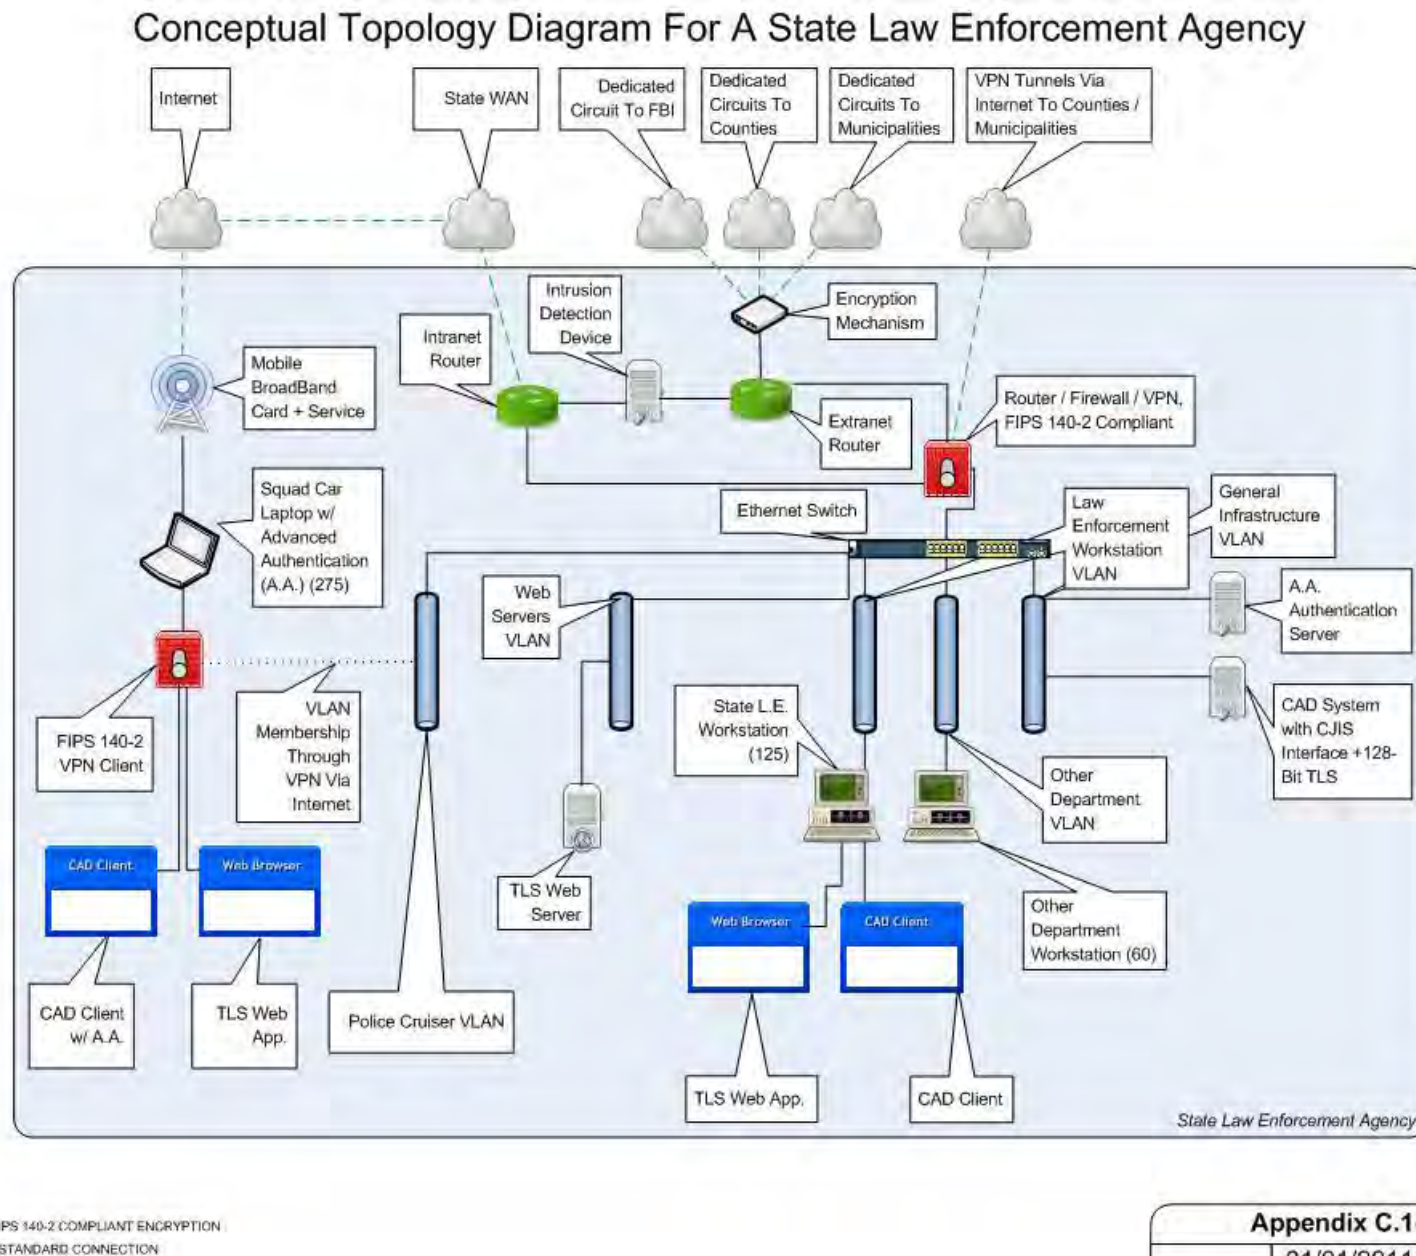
Conceptual Topology Diagram For A State Law Enforcement Agency

Internet

State WAN

Dedicated Circuit To FBI

Dedicated Circuits To Counties

Dedicated Circuits To Municipalities

VPN Tunnels Via Internet To Counties / Municipalities

Intrusion Detection Device

Encryption Mechanism

Intranet Router

Mobile BroadBand Card + Service

Extranet Router

Router / Firewall / VPN, FIPS 140-2 Compliant

Squad Car Laptop w/ Advanced Authentication (A.A.) (275)

Ethernet Switch

Law Enforcement Workstation VLAN

General Infrastructure VLAN

Web Servers VLAN

A.A. Authentication Server

VLAN Membership Through VPN Via Internet

FIPS 140-2 VPN Client

State L.E. Workstation (125)

CAD System with CJIS Interface +128-Bit TLS

Other Department VLAN

CAD Client

Web Browser

TLS Web Server

Web Browser

CAD Client

Other Department Workstation (60)

CAD Client w/ A.A.

TLS Web App.

Police Cruiser VLAN

TLS Web App.

CAD Client

State Law Enforcement Agency

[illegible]PS 140-2 COMPLIANT ENCRYPTION

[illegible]STANDARD CONNECTION

Appendix C.1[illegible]

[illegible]